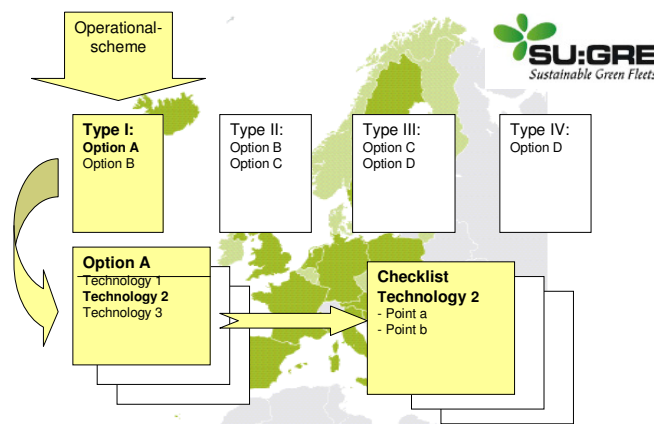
Operational-scheme

SU:GRE
Sustainable Green Fleets

Type I:
Option A
Option B

Type II:
Option B
Option C

Type III:
Option C
Option D

Type IV:
Option D

Option A
Technology 1
Technology 2
Technology 3

Checklist
Technology 2
- Point a
- Point b